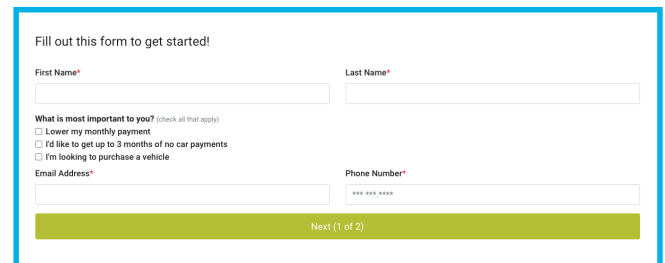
Fill out this form to get started!

First Name*

Last Name*

What is most important to you? (check all that apply)

☐ Lower my monthly payment
☐ I'd like to get up to 3 months of no car payments
☐ I'm looking to purchase a vehicle

Email Address*

Phone Number*

*** *** ****

Next (1 of 2)